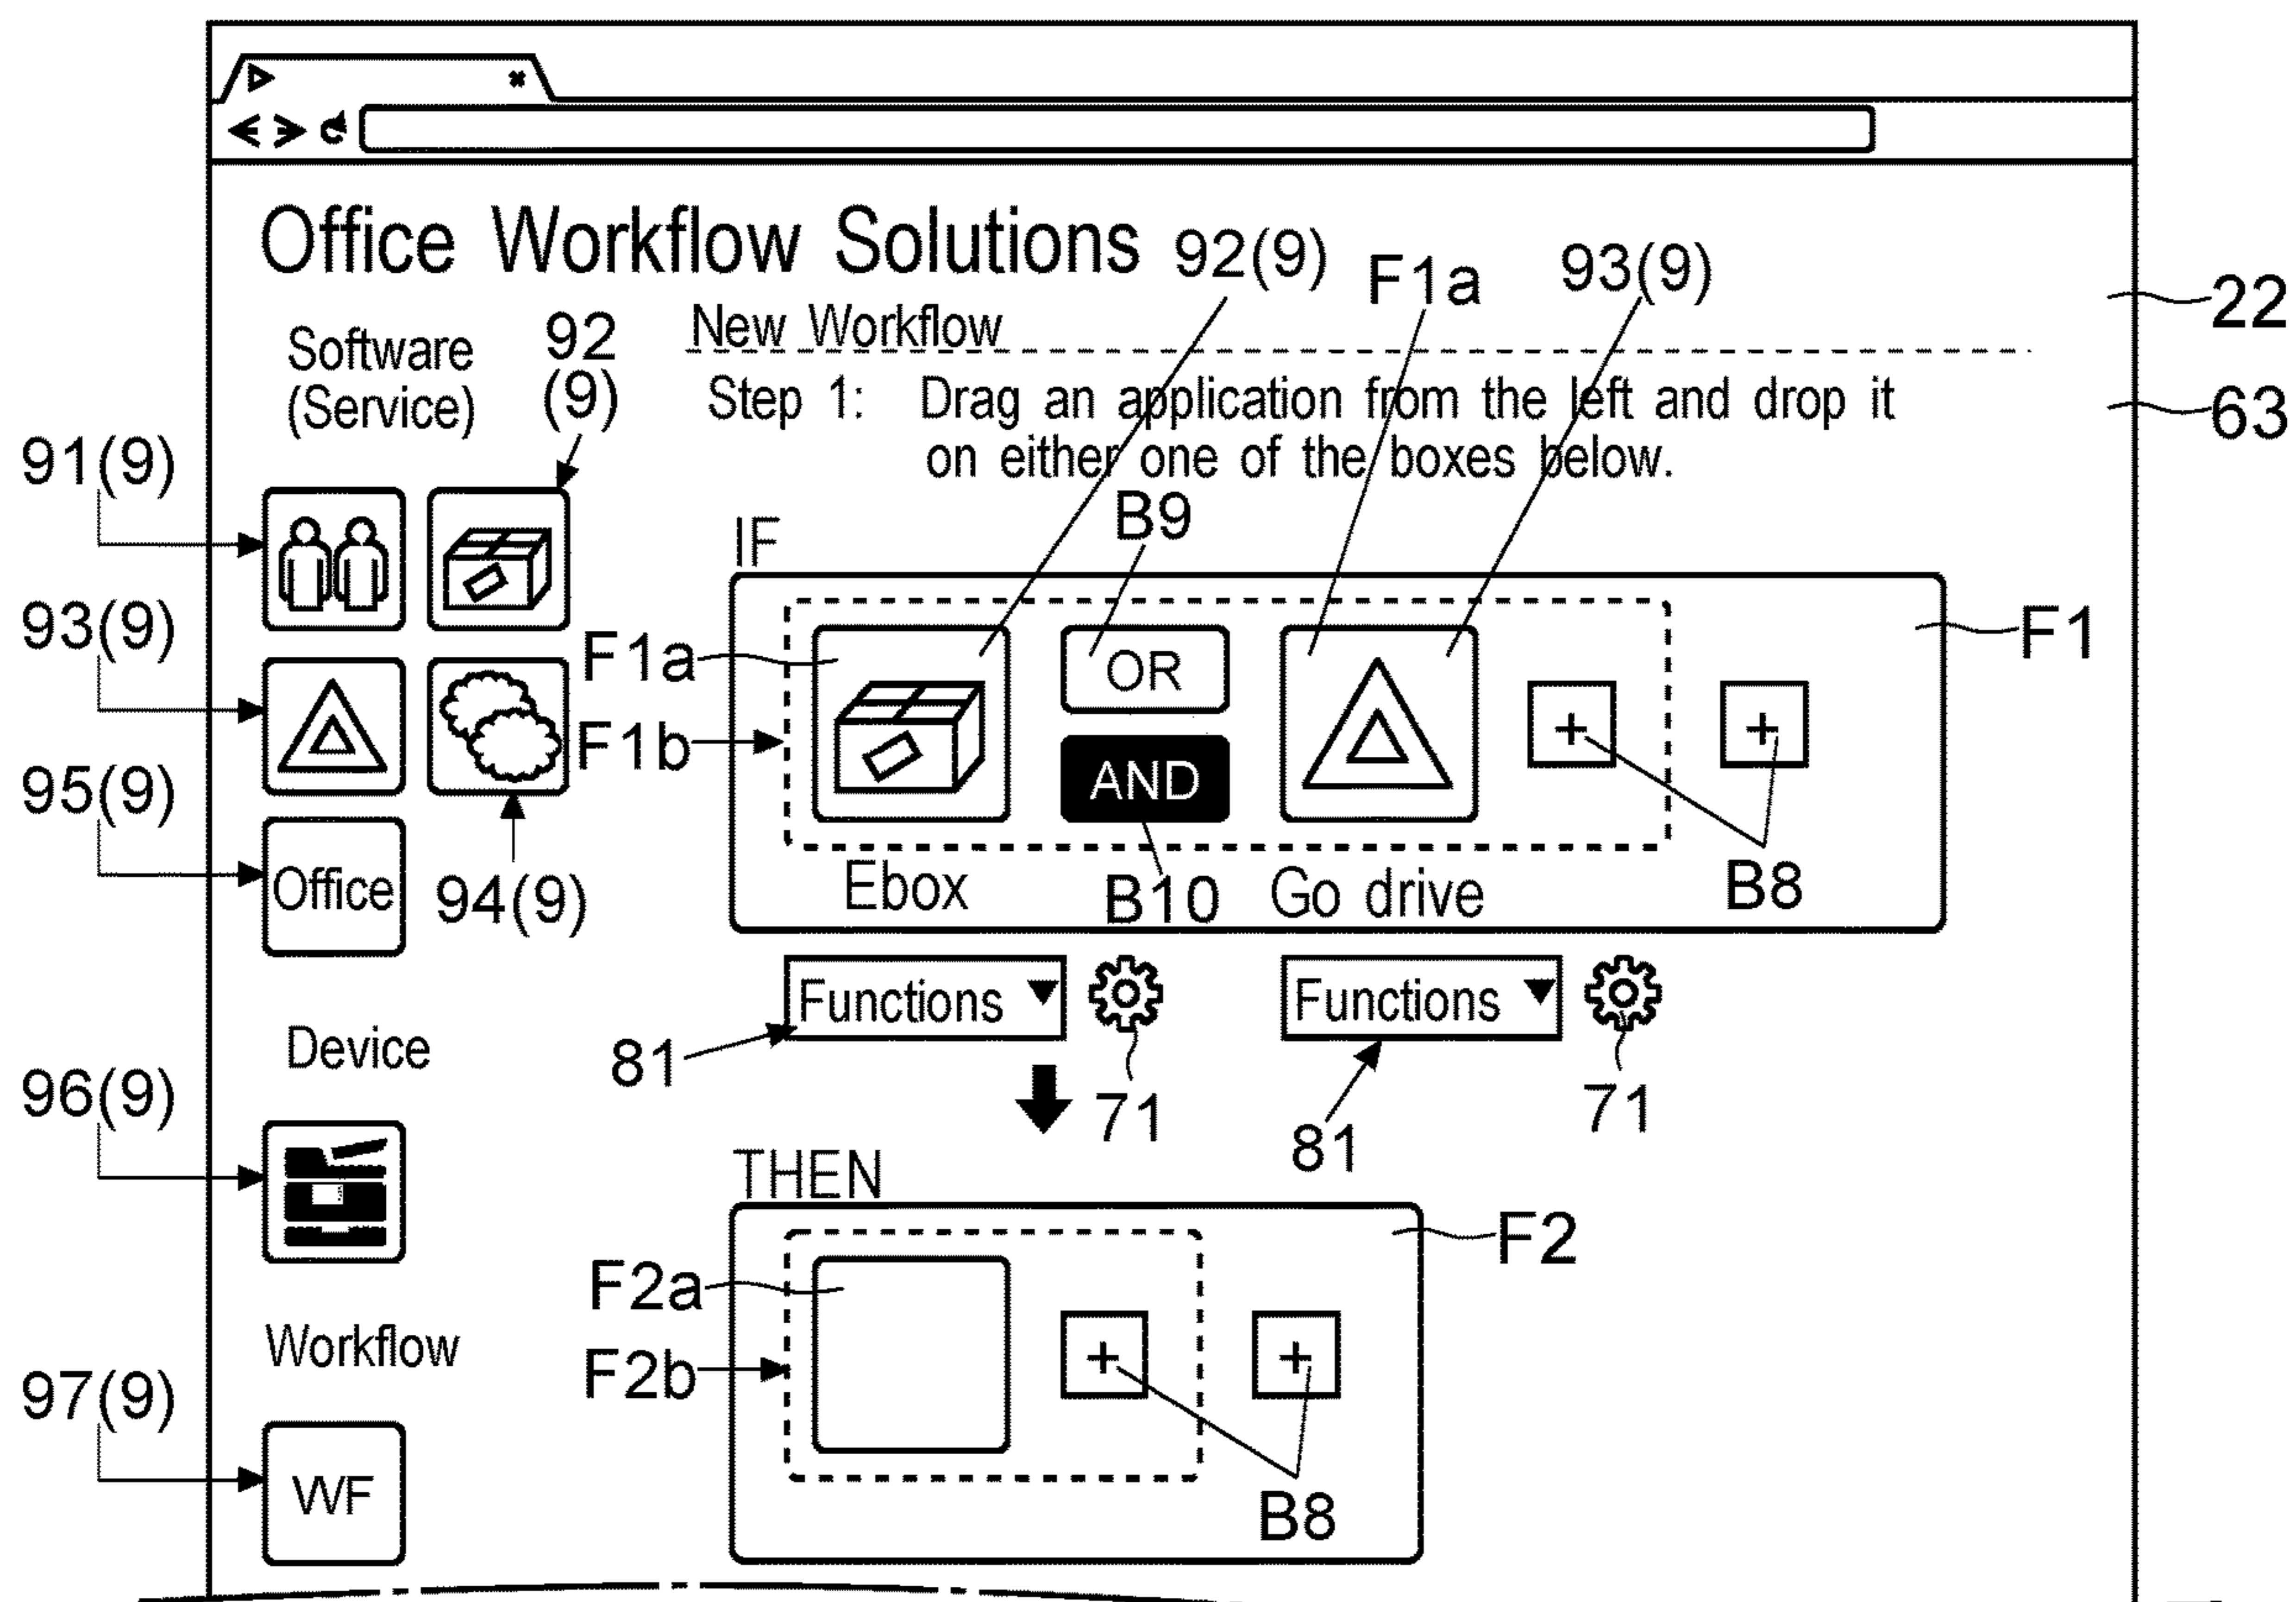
Office Workflow Solutions 92(9) F1a 93(9)

22

New Workflow

Software (Service) 92 (9)

Step 1: Drag an application from the left and drop it on either one of the boxes below.

63

91(9)

B9

IF

93(9)

F1a

OR

F1

F1b

+

+

AND

95(9)

Office

94(9)

Ebox

B10

Go drive

B8

Functions

Functions

81

Device

71

81

71

96(9)

THEN

F2

F2a

Workflow

F2b

+

+

97(9)

WF

B8